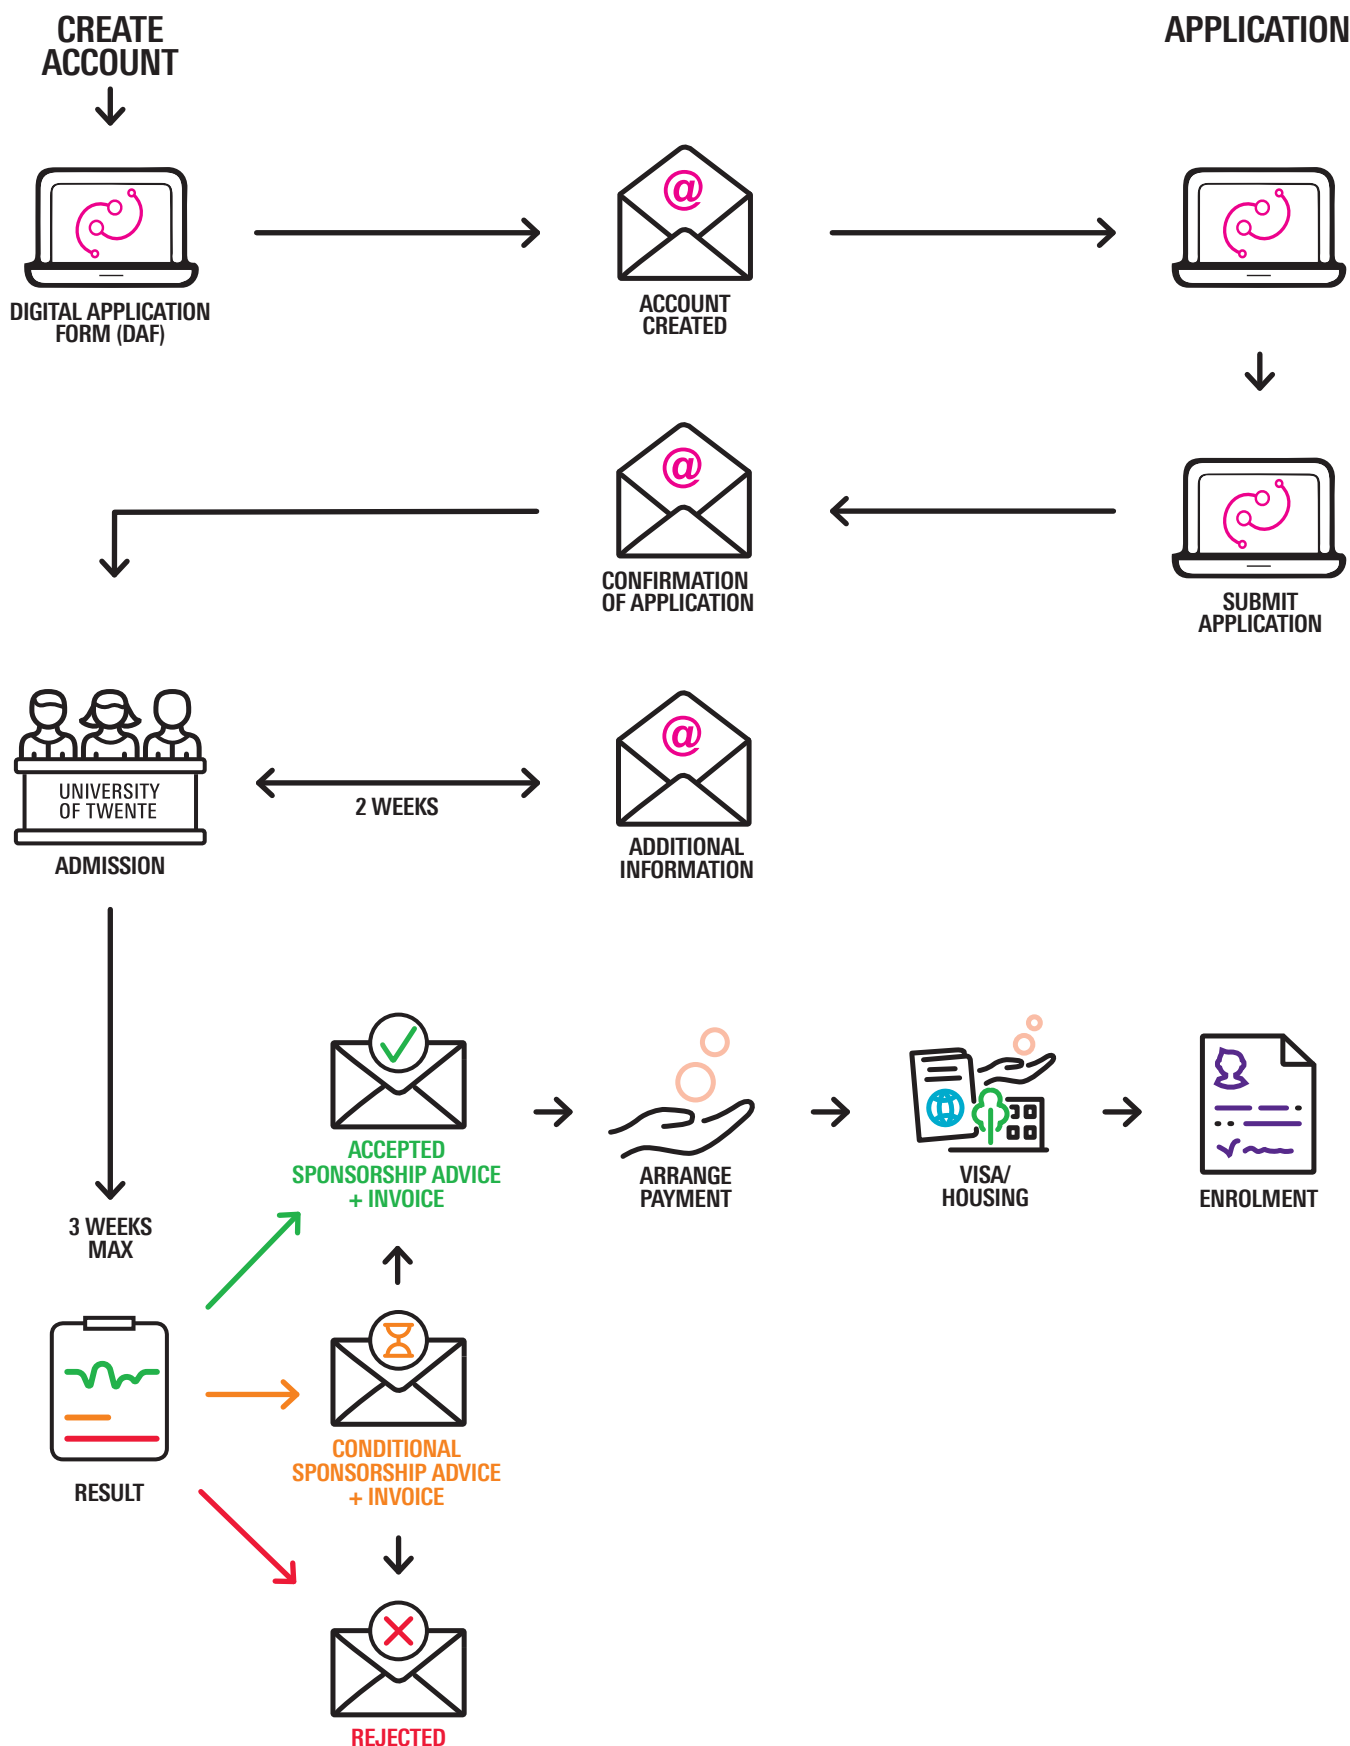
CREATE ACCOUNT

APPLICATION

DIGITAL APPLICATION FORM (DAF)

@

ACCOUNT CREATED

@

CONFIRMATION OF APPLICATION

SUBMIT APPLICATION

UNIVERSITY OF TWENTE

ADMISSION

2 WEEKS

@

ADDITIONAL INFORMATION

3 WEEKS MAX

RESULT

ACCEPTED SPONSORSHIP ADVICE + INVOICE

CONDITIONAL SPONSORSHIP ADVICE + INVOICE

REJECTED

ARRANGE PAYMENT

VISA/ HOUSING

ENROLMENT